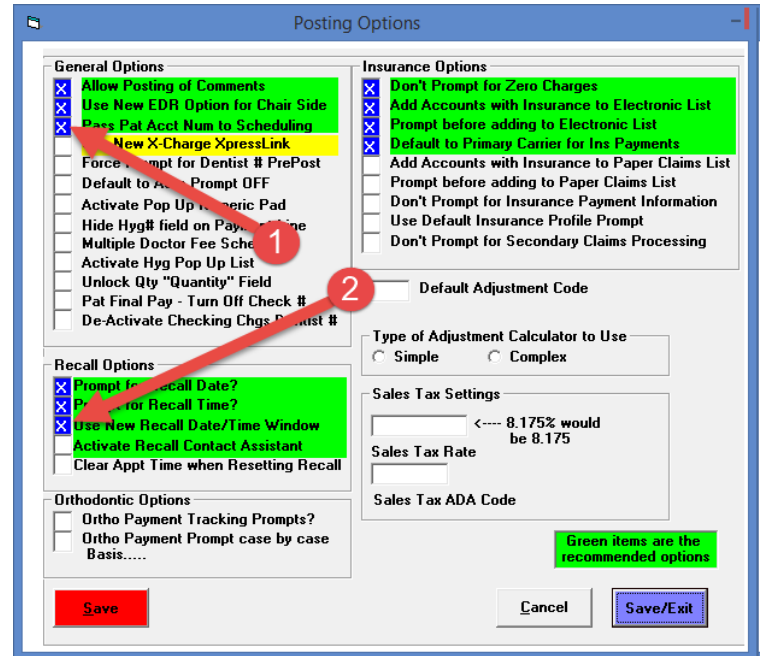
Posting Options

General Options
X Allow Posting of Comments
X Use New EDR Option for Chair Side
X Pass Pat Acct Num to Scheduling
New X-Charge XpressLink
Force Prompt for Dentist # PrePost
Default to A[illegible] Prompt OFF
Activate Pop Up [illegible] Pad
Hide Hyg# field on Pay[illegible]ine
Multiple Doctor Fee Sche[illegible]
Activate Hyg Pop Up List
Unlock Qty "Quantity" Field
Pat Final Pay - Turn Off Check #
De-Activate Checking Chgs D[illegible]tist #

1

2

Recall Options
X Prompt fo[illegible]ecall Date?
X P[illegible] for Recall Time?
X Use New Recall Date/Time Window
Activate Recall Contact Assistant
Clear Appt Time when Resetting Recall

Orthodontic Options
Ortho Payment Tracking Prompts?
Ortho Payment Prompt case by case Basis.....

Insurance Options
X Don't Prompt for Zero Charges
X Add Accounts with Insurance to Electronic List
X Prompt before adding to Electronic List
X Default to Primary Carrier for Ins Payments
Add Accounts with Insurance to Paper Claims List
Prompt before adding to Paper Claims List
Don't Prompt for Insurance Payment Information
Use Default Insurance Profile Prompt
Don't Prompt for Secondary Claims Processing

Default Adjustment Code

Type of Adjustment Calculator to Use
Simple
Complex

Sales Tax Settings
<---- 8.175% would be 8.175
Sales Tax Rate
Sales Tax ADA Code

Green items are the recommended options

Save

Cancel

Save/Exit